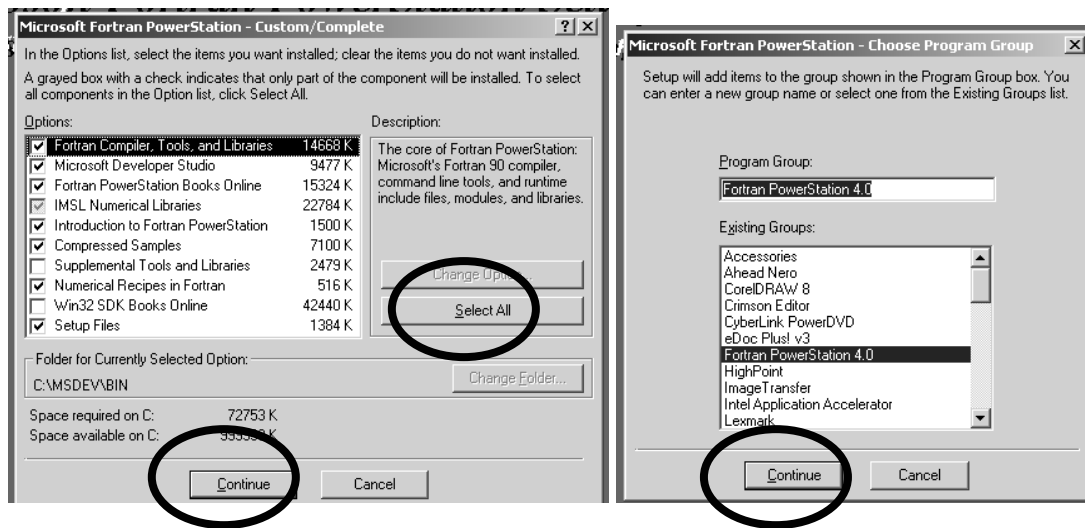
Microsoft Fortran PowerStation - Custom/Complete

?

In the Options list, select the items you want installed; clear the items you do not want installed.

A grayed box with a check indicates that only part of the component will be installed. To select all components in the Option list, click Select All.

Options:

| Option | Size |
|---|---|
| Fortran Compiler, Tools, and Libraries | 14668 K |
| Microsoft Developer Studio | 9477 K |
| Fortran PowerStation Books Online | 15324 K |
| IMSL Numerical Libraries | 22784 K |
| Introduction to Fortran PowerStation | 1500 K |
| Compressed Samples | 7100 K |
| Supplemental Tools and Libraries | 2479 K |
| Numerical Recipes in Fortran | 516 K |
| Win32 SDK Books Online | 42440 K |
| Setup Files | 1384 K |

Description:

The core of Fortran PowerStation: Microsoft's Fortran 90 compiler, command line tools, and runtime include files, modules, and libraries.

Change Option...

Select All

Folder for Currently Selected Option:

C:\MSDEV\BIN

Change Folder...

Space required on C: 72753 K
Space available on C: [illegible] K

Continue

Cancel

Microsoft Fortran PowerStation - Choose Program Group

Setup will add items to the group shown in the Program Group box. You can enter a new group name or select one from the Existing Groups list.

Program Group:

Fortran PowerStation 4.0

Existing Groups:

Accessories
Ahead Nero
CorelDRAW 8
Crimson Editor
CyberLink PowerDVD
eDoc Plus! v3
Fortran PowerStation 4.0
HighPoint
ImageTransfer
Intel Application Accelerator
Lexmark

Continue

Cancel